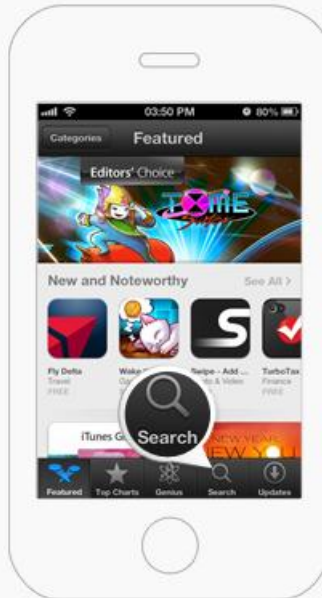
03:50 PM
80%

Categories
Featured

Editors' Choice

TIME

New and Noteworthy
See All >

Fly Delta
Travel
FREE

Wake
Op
FREE

Swipe - Add ...
Photo & Video
FREE

TurboTax
Finance
FREE

iTunes Gi

NEW YEAR

Search

Featured
Top Charts
Genius
Search
Updates